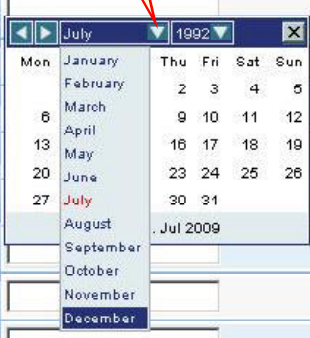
July 1992 X

Mon | Thu | Fri | Sat | Sun

January
February
March
April
May
June
July
August
September
October
November
December

2 3 4 5
6 9 10 11 12
13 16 17 18 19
20 23 24 25 26
27 30 31

, Jul 2009